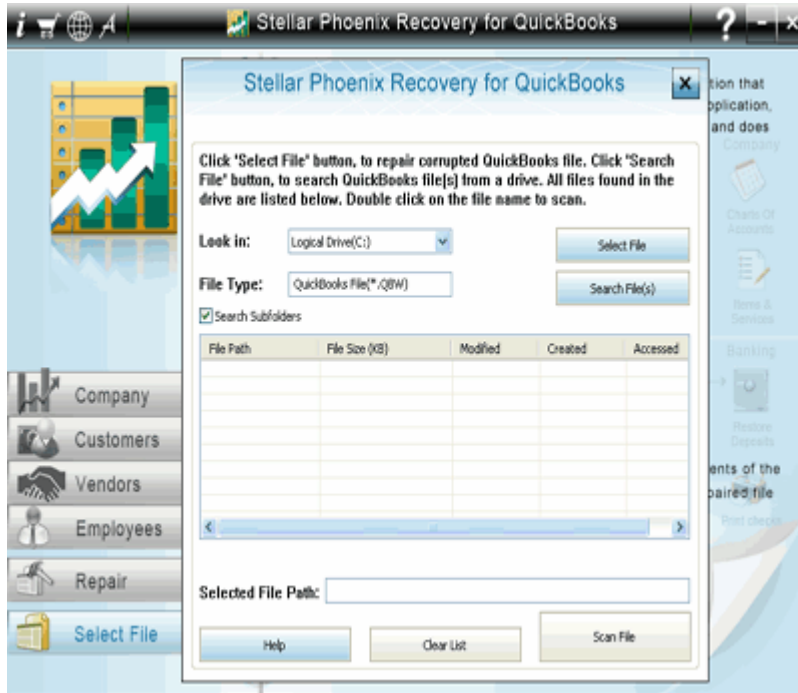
i A Stellar Phoenix Recovery for QuickBooks ? - ×

Stellar Phoenix Recovery for QuickBooks ×

tion that
pplication,
and does
Company

Click 'Select File' button, to repair corrupted QuickBooks file. Click 'Search File' button, to search QuickBooks file[s] from a drive. All files found in the drive are listed below. Double click on the file name to scan.

Charts Of Accounts

Look in: Logical Drive(C:)

Select File

File Type: QuickBooks File(*.QBW)

Search File(s)

Items & Services

Search Subfolders

Banking

| File Path | File Size (KB) | Modified | Created | Accessed |
|---|---|---|---|---|
| | | | | |

Company
Customers
Vendors
Employees
Repair
Select File

Restore Deposits

ents of the
paired file

Print checks

Selected File Path:

Help
Clear List
Scan File